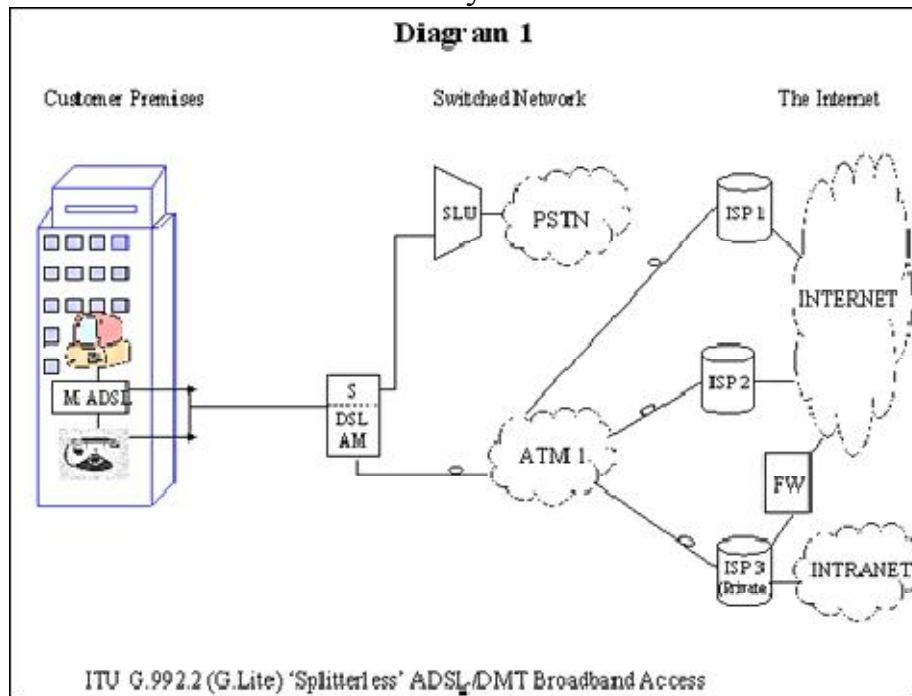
Diagram 1

Customer Premises

Switched Network

The Internet

SLU

PSTN

ISP 1

INTERNET

M. ADSL

S
DSL
AM

ISP 2

ATM 1

FW

ISP 3
(Private)

INTRANET

ITU G.992.2 (G.Lite) 'Splitterless' ADSL/DMT Broadband Access